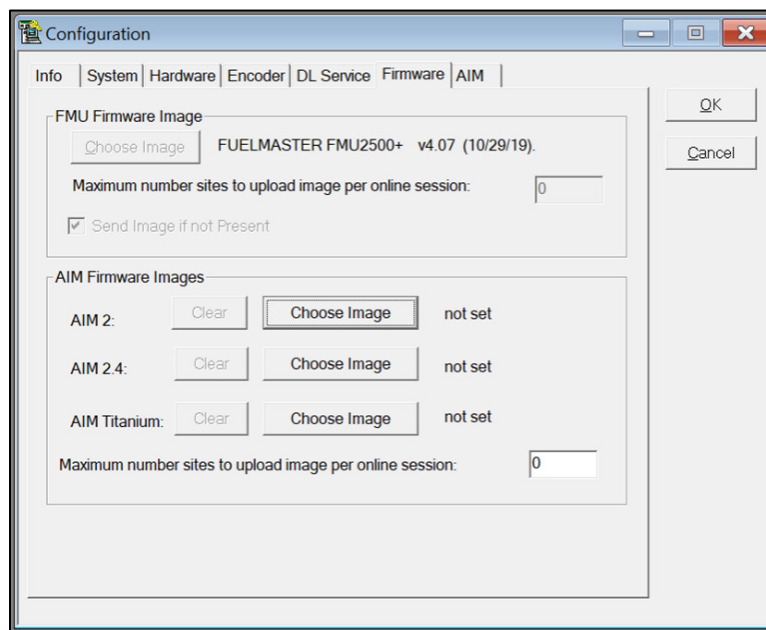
Configuration

Info | System | Hardware | Encoder | DL Service | Firmware | AIM

OK

Cancel

FMU Firmware Image

Choose Image FUELMASTER FMU2500+ v4.07 (10/29/19).

Maximum number sites to upload image per online session: 0

Send Image if not Present

AIM Firmware Images

AIM 2: Clear Choose Image not set

AIM 2.4: Clear Choose Image not set

AIM Titanium: Clear Choose Image not set

Maximum number sites to upload image per online session: 0